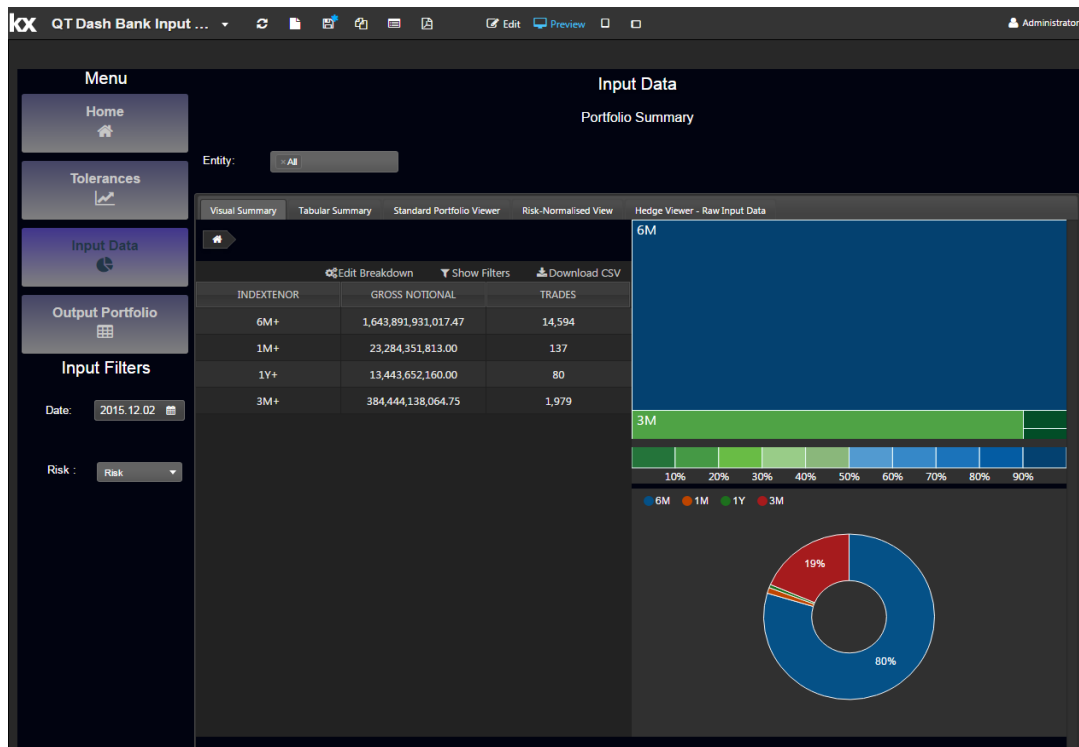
kx QT Dash Bank Input ... Edit Preview Administrator

Menu

Home

Tolerances

Input Data

Output Portfolio

Input Filters

Date: 2015.12.02

Risk : Risk

Input Data

Portfolio Summary

Entity: ×All

Visual Summary | Tabular Summary | Standard Portfolio Viewer | Risk-Normalised View | Hedge Viewer - Raw Input Data

Edit Breakdown | Show Filters | Download CSV

| INDEXTENOR | GROSS NOTIONAL | TRADES |
|---|---|---|
| 6M+ | 1,643,891,931,017.47 | 14,594 |
| 1M+ | 23,284,351,813.00 | 137 |
| 1Y+ | 13,443,652,160.00 | 80 |
| 3M+ | 384,444,138,064.75 | 1,979 |

6M

3M

10% 20% 30% 40% 50% 60% 70% 80% 90%

6M 1M 1Y 3M

19%

80%